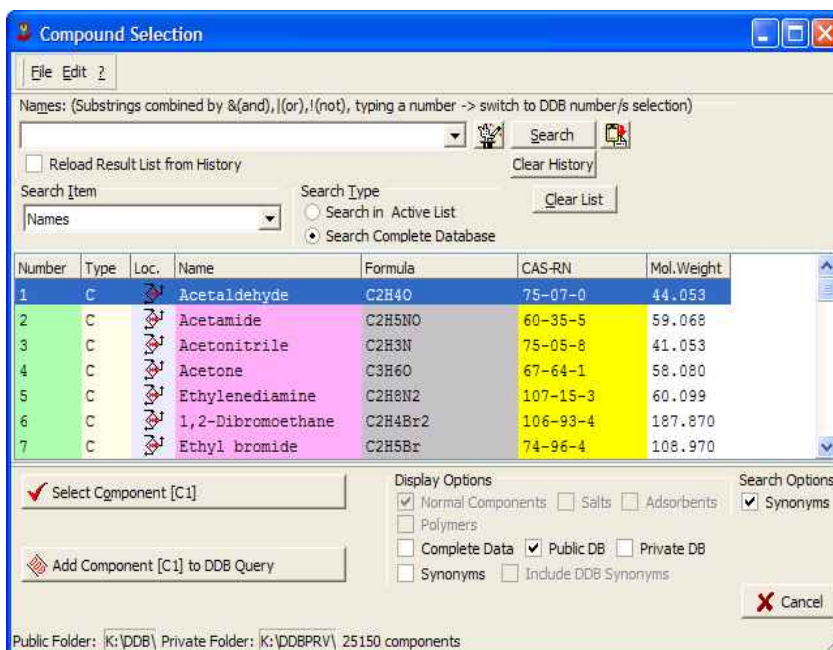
Compound Selection

File Edit ?

Names: (Substrings combined by &(and), |(or), !(not), typing a number -> switch to DDB number/s selection)

Search

Reload Result List from History

Clear History

Search Item

Names

Search Type

Search in Active List

Search Complete Database

Clear List

| Number | Type | Loc. | Name | Formula | CAS-RN | Mol.Weight |
|---|---|---|---|---|---|---|
| 1 | C | | Acetaldehyde | C2H4O | 75-07-0 | 44.053 |
| 2 | C | | Acetamide | C2H5NO | 60-35-5 | 59.068 |
| 3 | C | | Acetonitrile | C2H3N | 75-05-8 | 41.053 |
| 4 | C | | Acetone | C3H6O | 67-64-1 | 58.080 |
| 5 | C | | Ethylenediamine | C2H8N2 | 107-15-3 | 60.099 |
| 6 | C | | 1,2-Dibromoethane | C2H4Br2 | 106-93-4 | 187.870 |
| 7 | C | | Ethyl bromide | C2H5Br | 74-96-4 | 108.970 |

Select Component [C1]

Add Component [C1] to DDB Query

Display Options

Normal Components Salts Adsorbents

Polymers

Complete Data Public DB Private DB

Synonyms Include DDB Synonyms

Search Options

Synonyms

Cancel

Public Folder: K:\DDB\ Private Folder: K:\DDBPRV\ 25150 components